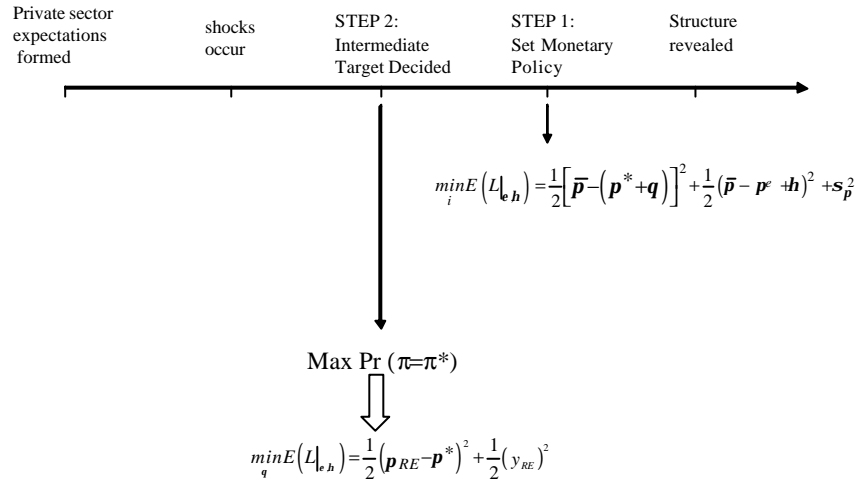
Private sector expectations formed

shocks occur

STEP 2: Intermediate Target Decided

STEP 1: Set Monetary Policy

Structure revealed

$\min_{i} E\left(L|_{e\,h}\right) = \frac{1}{2}\left[\bar{p} - \left(p^{*} + q\right)\right]^{2} + \frac{1}{2}\left(\bar{p} - p^{e} + h\right)^{2} + s_{p}^{2}$

Max Pr ($\pi = \pi^{*}$)

$\min_{q} E\left(L|_{e\,h}\right) = \frac{1}{2}\left(p_{RE} - p^{*}\right)^{2} + \frac{1}{2}\left(y_{RE}\right)^{2}$